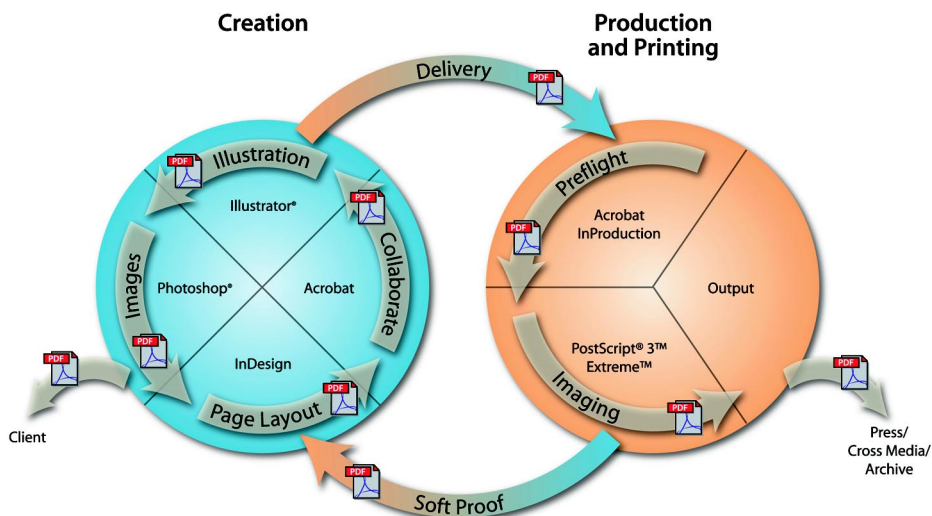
Creation

Production and Printing

Delivery

PDF

Illustration

PDF

Illustrator®

PDF

Collaborate

Images

Photoshop®

Acrobat

PDF

InDesign

PDF

Page Layout

PDF

Client

Preflight

PDF

Acrobat InProduction

Output

PostScript® 3™ Extreme™

Imaging

PDF

PDF

Press/ Cross Media/ Archive

PDF

Soft Proof